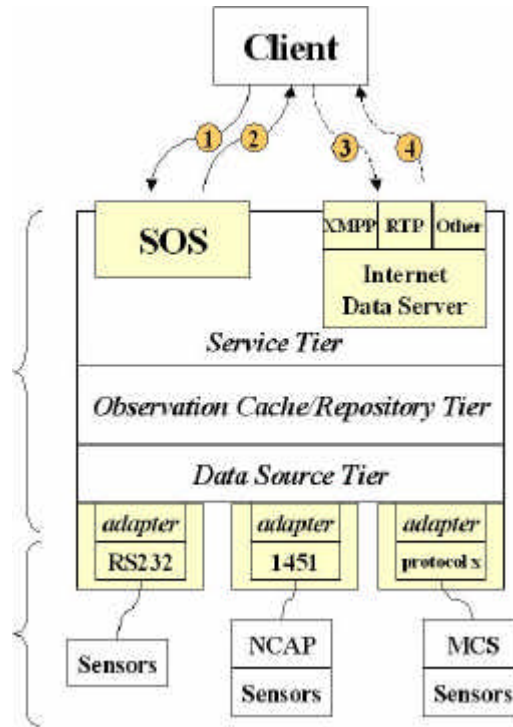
Client

1
2
3
4

SOS

XMPP
RTP
Other

Internet Data Server

Service Tier

Observation Cache/Repository Tier

Data Source Tier

adapter
RS232

adapter
1451

adapter
protocol x

Sensors

NCAP
Sensors

MCS
Sensors